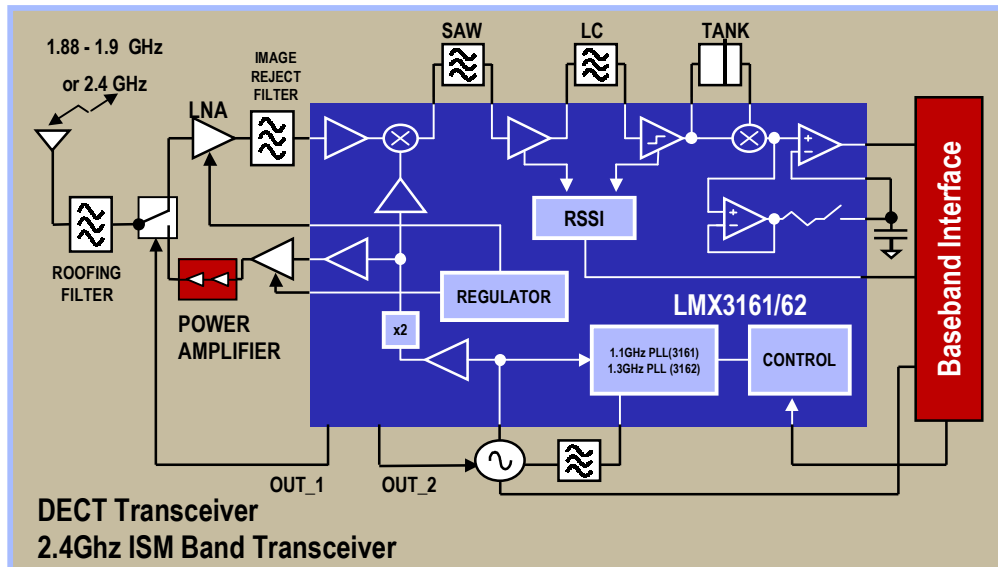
1.88 - 1.9 GHz

or 2.4 GHz

IMAGE REJECT FILTER

LNA

SAW

LC

TANK

ROOFING FILTER

POWER AMPLIFIER

RSSI

REGULATOR

LMX3161/62

x2

1.1GHz PLL(3161)
1.3GHz PLL (3162)

CONTROL

Baseband Interface

OUT_1

OUT_2

DECT Transceiver
2.4Ghz ISM Band Transceiver